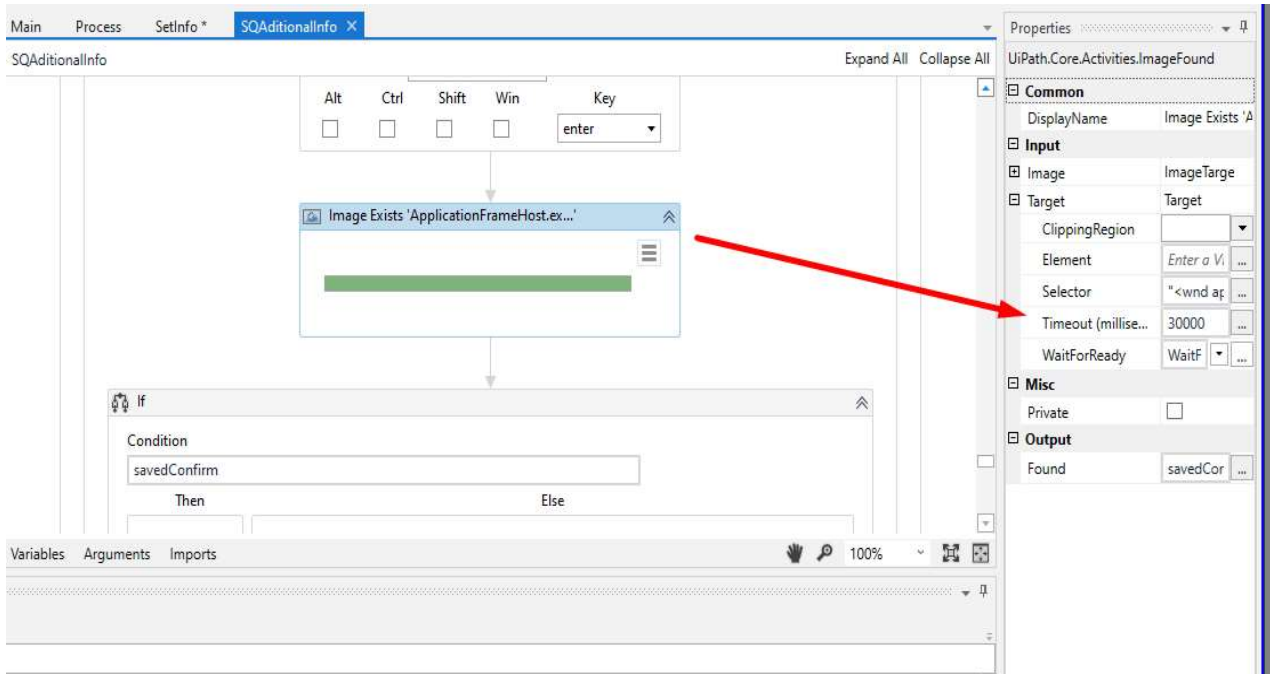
Main Process SetInfo * SQAditionalInfo ×

SQAditionalInfo

Expand All Collapse All

Alt Ctrl Shift Win Key

enter

Image Exists 'ApplicationFrameHost.ex...'

If

Condition

savedConfirm

Then

Else

Variables Arguments Imports

100%

Properties

UiPath.Core.Activities.ImageFound

Common

| | |
|---|---|
| DisplayName | Image Exists 'A |

Input

| | |
|---|---|
| Image | ImageTarge |
| Target | Target |
| ClippingRegion | |
| Element | Enter a V |
| Selector | "<wnd ap |
| Timeout (millise... | 30000 |
| WaitForReady | WaitF |

Misc

| | |
|---|---|
| Private | |

Output

| | |
|---|---|
| Found | savedCor |